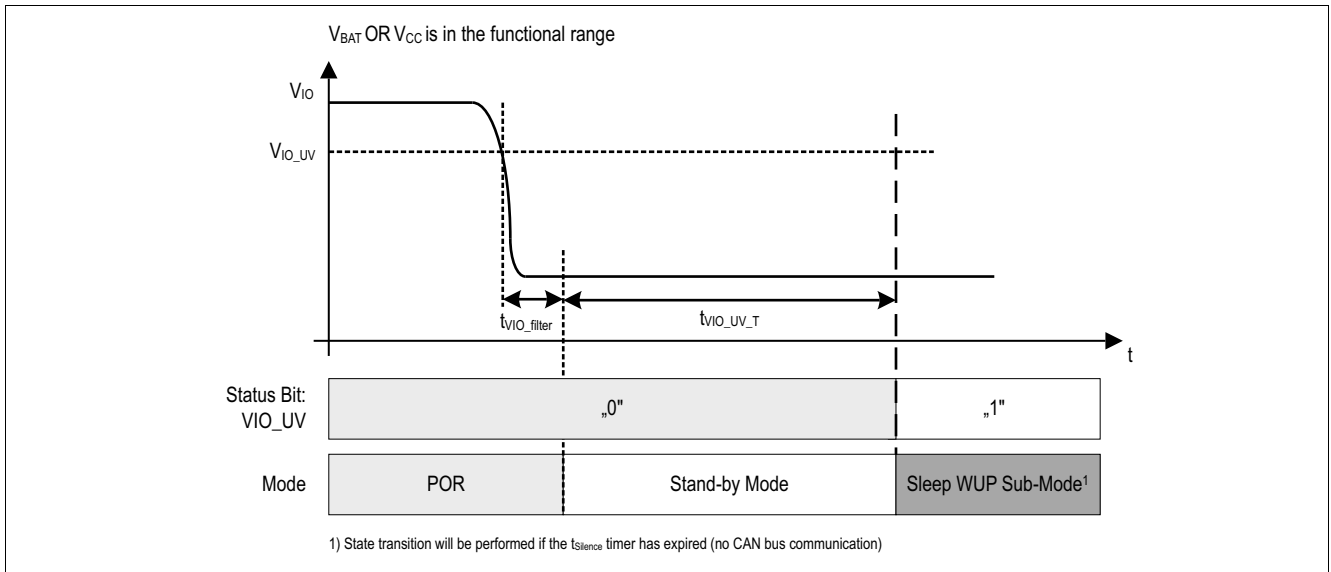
$V_{BAT}$ OR $V_{CC}$ is in the functional range

$V_{IO}$

$V_{IO\_UV}$

$t_{VIO\_filter}$

$t_{VIO\_UV\_T}$

t

Status Bit: VIO_UV

„0"

„1"

Mode

POR

Stand-by Mode

Sleep WUP Sub-Mode$^1$

1) State transition will be performed if the $t_{Silence}$ timer has expired (no CAN bus communication)